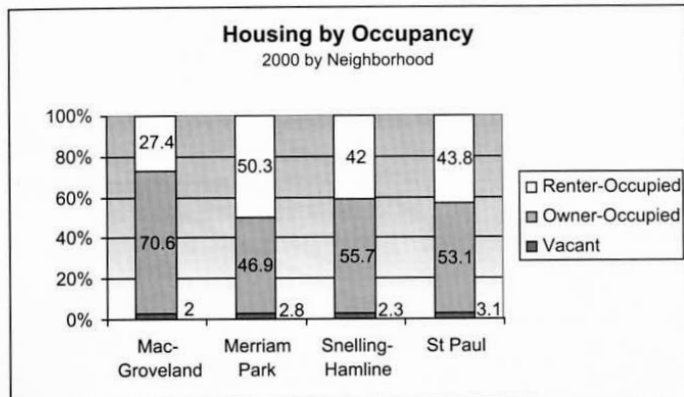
Housing by Occupancy
2000 by Neighborhood

100%
80%
60%
40%
20%
0%

27.4
70.6
2

50.3
46.9
2.8

42
55.7
2.3

43.8
53.1
3.1

Mac-Groveland
Merriam Park
Snelling-Hamline
St Paul

□ Renter-Occupied
■ Owner-Occupied
■ Vacant